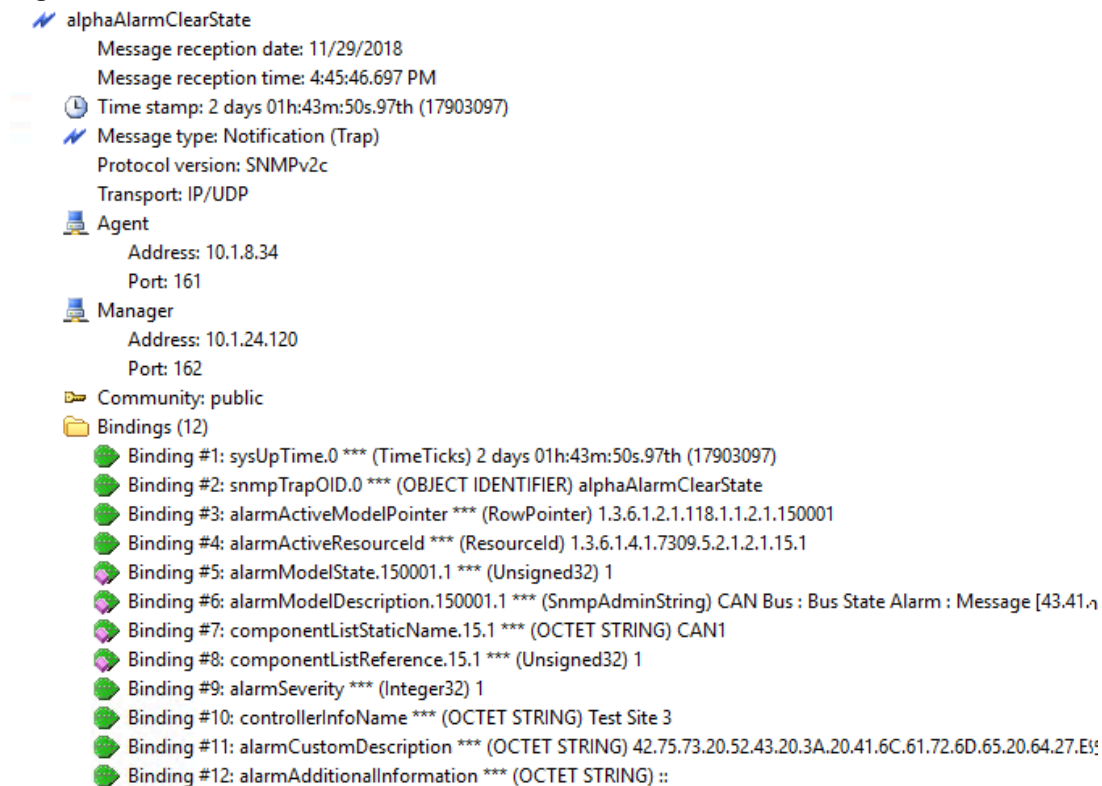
alphaAlarmClearState
Message reception date: 11/29/2018
Message reception time: 4:45:46.697 PM
Time stamp: 2 days 01h:43m:50s.97th (17903097)
Message type: Notification (Trap)
Protocol version: SNMPv2c
Transport: IP/UDP
Agent
Address: 10.1.8.34
Port: 161
Manager
Address: 10.1.24.120
Port: 162
Community: public
Bindings (12)
Binding #1: sysUpTime.0 *** (TimeTicks) 2 days 01h:43m:50s.97th (17903097)
Binding #2: snmpTrapOID.0 *** (OBJECT IDENTIFIER) alphaAlarmClearState
Binding #3: alarmActiveModelPointer *** (RowPointer) 1.3.6.1.2.1.118.1.1.2.1.150001
Binding #4: alarmActiveResourceId *** (ResourceId) 1.3.6.1.4.1.7309.5.2.1.2.1.15.1
Binding #5: alarmModelState.150001.1 *** (Unsigned32) 1
Binding #6: alarmModelDescription.150001.1 *** (SnmpAdminString) CAN Bus : Bus State Alarm : Message [43.41.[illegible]
Binding #7: componentListStaticName.15.1 *** (OCTET STRING) CAN1
Binding #8: componentListReference.15.1 *** (Unsigned32) 1
Binding #9: alarmSeverity *** (Integer32) 1
Binding #10: controllerInfoName *** (OCTET STRING) Test Site 3
Binding #11: alarmCustomDescription *** (OCTET STRING) 42.75.73.20.52.43.20.3A.20.41.6C.61.72.6D.65.20.64.27.E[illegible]
Binding #12: alarmAdditionalInformation *** (OCTET STRING) ::